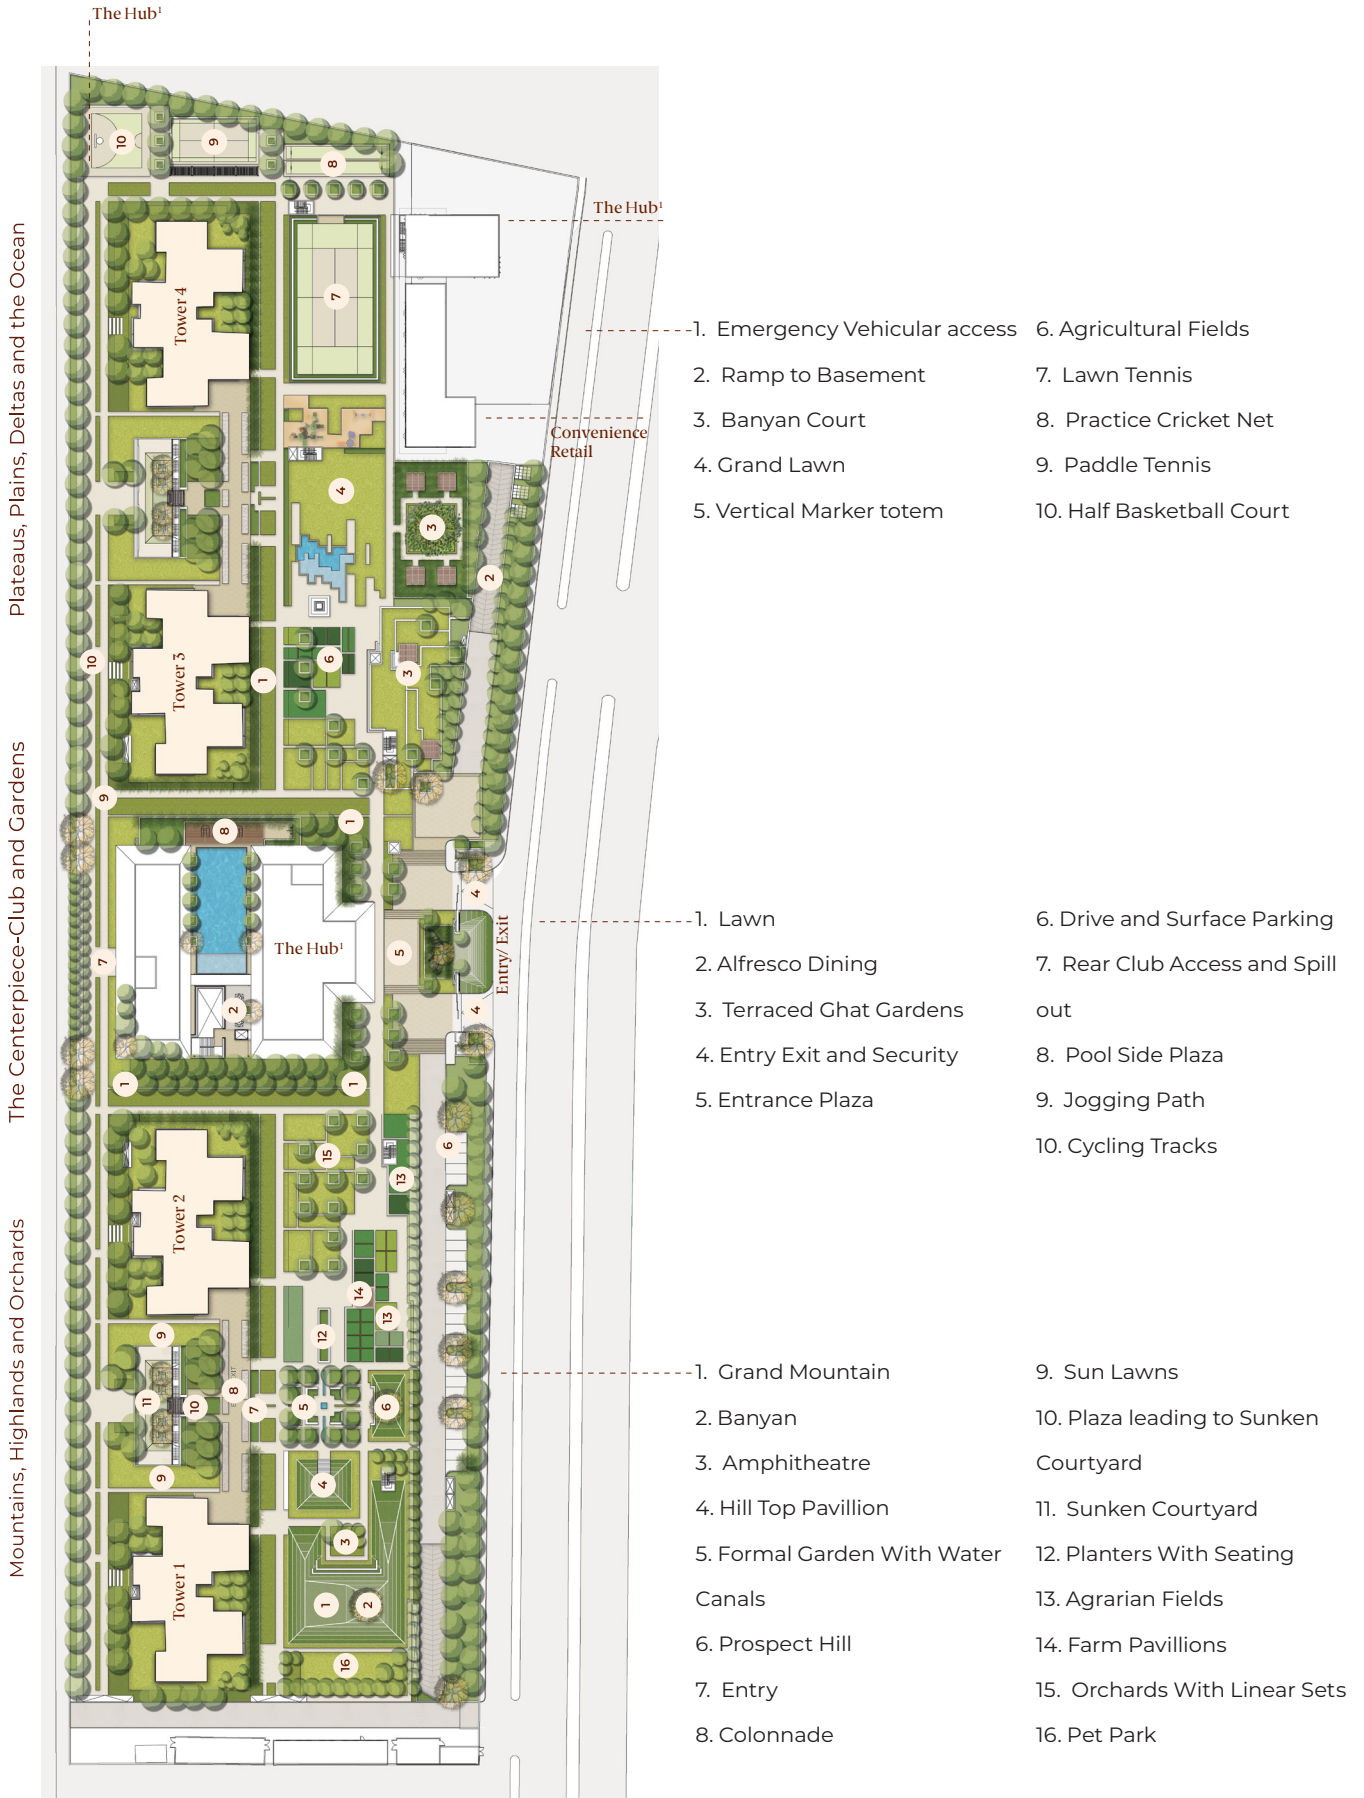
The Hub¹

Plateaus, Plains, Deltas and the Ocean

The Centerpiece-Club and Gardens

Mountains, Highlands and Orchards

10 9 8

The Hub¹

7

Tower 4

Convenience Retail

4

3

2

10

Tower 3

6

3

1

9

8

1

7

The Hub¹

5

4

Entry/ Exit

4

2

1

1

15

13

6

Tower 2

14

13

9

12

11

10

8

7

5

6

9

4

3

Tower 1

1

2

16

1. Emergency Vehicular access
2. Ramp to Basement
3. Banyan Court
4. Grand Lawn
5. Vertical Marker totem

6. Agricultural Fields
7. Lawn Tennis
8. Practice Cricket Net
9. Paddle Tennis
10. Half Basketball Court

1. Lawn
2. Alfresco Dining
3. Terraced Ghat Gardens
4. Entry Exit and Security
5. Entrance Plaza

6. Drive and Surface Parking
7. Rear Club Access and Spill out
8. Pool Side Plaza
9. Jogging Path
10. Cycling Tracks

1. Grand Mountain
2. Banyan
3. Amphitheatre
4. Hill Top Pavillion
5. Formal Garden With Water Canals
6. Prospect Hill
7. Entry
8. Colonnade

9. Sun Lawns
10. Plaza leading to Sunken Courtyard
11. Sunken Courtyard
12. Planters With Seating
13. Agrarian Fields
14. Farm Pavillions
15. Orchards With Linear Sets
16. Pet Park